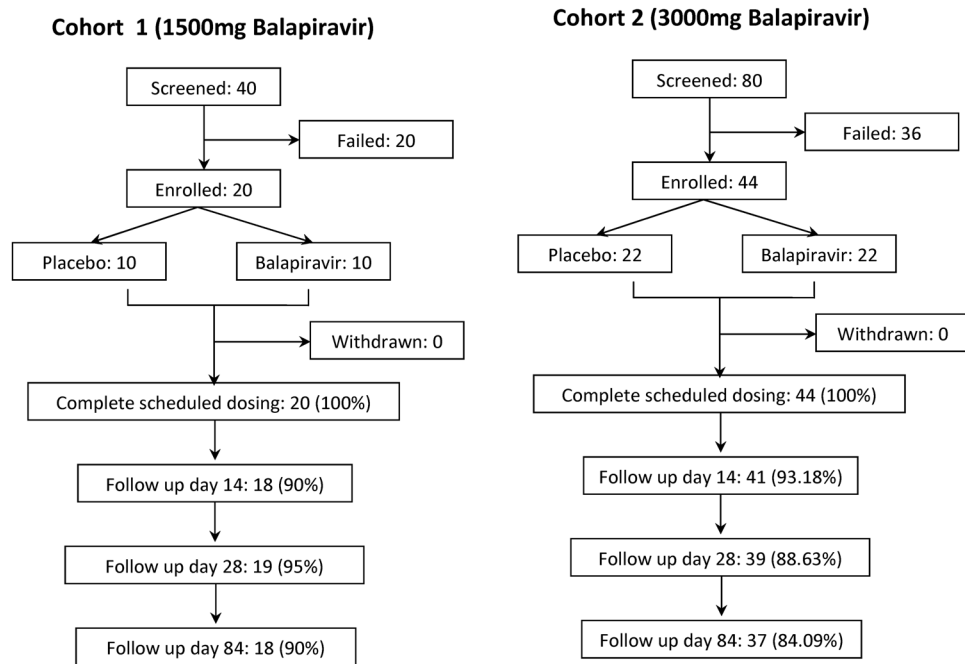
Cohort 1 (1500mg Balapiravir)

Screened: 40

Failed: 20

Enrolled: 20

Placebo: 10

Balapiravir: 10

Withdrawn: 0

Complete scheduled dosing: 20 (100%)

Follow up day 14: 18 (90%)

Follow up day 28: 19 (95%)

Follow up day 84: 18 (90%)

Cohort 2 (3000mg Balapiravir)

Screened: 80

Failed: 36

Enrolled: 44

Placebo: 22

Balapiravir: 22

Withdrawn: 0

Complete scheduled dosing: 44 (100%)

Follow up day 14: 41 (93.18%)

Follow up day 28: 39 (88.63%)

Follow up day 84: 37 (84.09%)